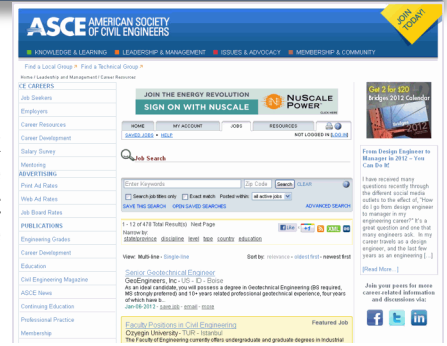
ASCE AMERICAN SOCIETY OF CIVIL ENGINEERS

JOIN TODAY!

KNOWLEDGE & LEARNING | LEADERSHIP & MANAGEMENT | ISSUES & ADVOCACY | MEMBERSHIP & COMMUNITY

Find a Local Group | Find a Technical Group

Home / Leadership and Management / Career Resources

CE CAREERS
Job Seekers
Employers
Career Resources
Career Development
Salary Survey
Mentoring
ADVERTISING
Print Ad Rates
Web Ad Rates
Job Board Rates
PUBLICATIONS
Engineering Grades
Career Development
Education
Civil Engineering Magazine
ASCE News
Continuing Education
Professional Practice
Membership

JOIN THE ENERGY REVOLUTION
SIGN ON WITH NUSCALE
NuScale Power

HOME | MY ACCOUNT | JOBS | RESOURCES
SAVED JOBS | HELP | NOT LOGGED IN. LOG IN

Job Search

Enter Keywords | Zip Code | Search | CLEAR
Search job titles only | Exact match | Posted within: all active jobs
SAVE THE SEARCH | OPEN SAVED SEARCHES | ADVANCED SEARCH

1 - 12 of 478 Total Result(s) Next Page
Narrow by:
state/province discipline level type country education

View: Multi-line - Single-line | Sort by: relevance - oldest first - newest first

Senior Geotechnical Engineer
GeoEngineers, Inc - US - ID - Boise
As an ideal candidate, you will possess a degree in Geotechnical Engineering (BS required, MS strongly preferred) and 10+ years related professional geotechnical experience, four years of which have b...
Jan-08-2013 - save job - email - more

Faculty Positions in Civil Engineering
Ozyegin University - TUR - Istanbul
Featured Job
The Faculty of Engineering currently offers undergraduate and graduate degrees in Industrial

Get 2 for $20
Bridges 2012 Calendar

From Design Engineer to Manager in 2012 – You Can Do It!

I have received many questions recently through the different social media outlets to the effect of, "How do I go from design engineer to manager in my engineering career?" It's a great question and one that many engineers ask. In my career travels as a design engineer, and the last few years as an engineering [...]

[Read More...]

Join your peers for more career-related information and discussion via: